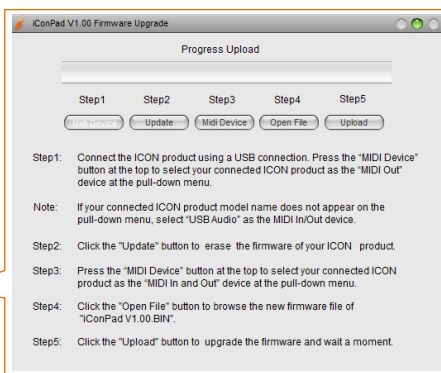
iConPad V1.00 Firmware Upgrade

Progress Upload

Step1 Step2 Step3 Step4 Step5

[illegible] Update Midi Device Open File Upload

Step1: Connect the ICON product using a USB connection. Press the "MIDI Device" button at the top to select your connected ICON product as the "MIDI Out" device at the pull-down menu.

Note: If your connected ICON product model name does not appear on the pull-down menu, select "USB Audio" as the MIDI In/Out device.

Step2: Click the "Update" button to erase the firmware of your ICON product.

Step3: Press the "MIDI Device" button at the top to select your connected ICON product as the "MIDI In and Out" device at the pull-down menu.

Step4: Click the "Open File" button to browse the new firmware file of "iConPad V1.00.BIN".

Step5: Click the "Upload" button to upgrade the firmware and wait a moment.